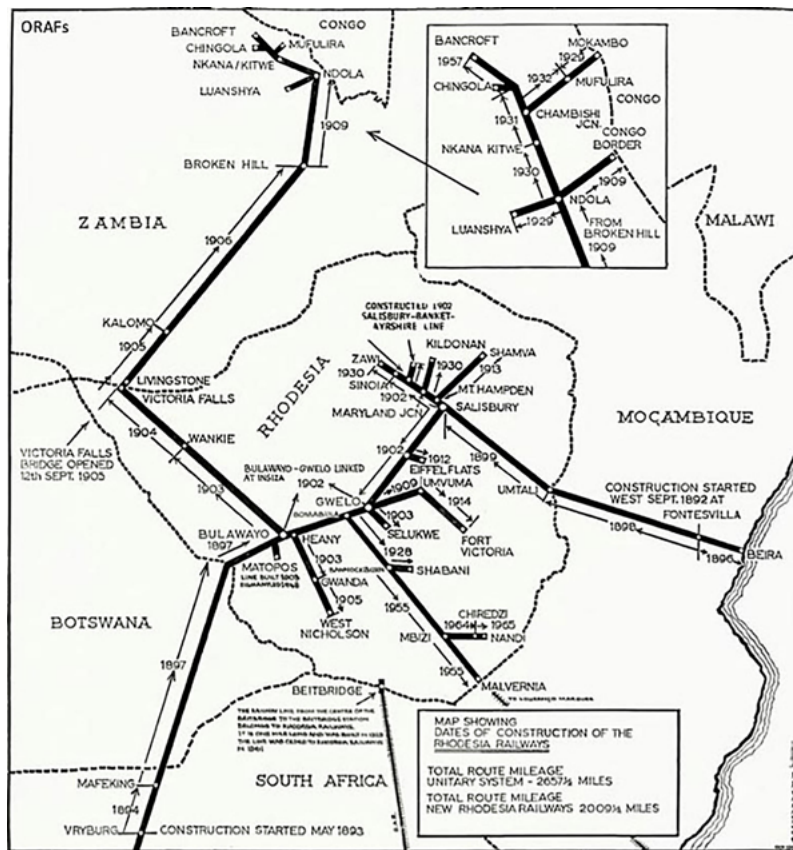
ORAFs

BANCROFT
CONGO
CHINGOLA
MUFULIRA
NKANA / KITWE
NDOLA
LUANSHYA
1909
BROKEN HILL

BANCROFT
1957
MOKAMBO
1929
1932
MUFULIRA
CHINGOLA
CONGO
CHAMBISHI JCN.
1931
CONGO BORDER
NKANA KITWE
1930
1909
NDOLA
LUANSHYA
1929
FROM BROKEN HILL
1909

MALAWI

ZAMBIA
1906
KALOMO
1905
LIVINGSTONE
VICTORIA FALLS
VICTORIA FALLS BRIDGE OPENED 12th SEPT. 1905
1904
WANKIE
1903
RHODESIA
BULAWAYO - GWELO LINKED AT INSIZA
1902
CONSTRUCTED 1902 SALISBURY-BANKET-AYRSHIRE LINE
KILDONAN
SHAMVA
ZAWI
1930
1913
1930
SINOIA
MT. HAMPDEN
1902
MARYLAND JCN.
SALISBURY
MOÇAMBIQUE
1902
1912
EIFFEL FLATS
1899
1909
UMVUMA
1914
GWELO
BONSABULA
1903
SELUKWE
FORT VICTORIA
UMTALI
CONSTRUCTION STARTED WEST SEPT. 1892 AT FONTESVILLA
1898
1896
BEIRA
BULAWAYO
1897
HEANY
1903
1928
SHABANI
MATOPOS
LINE BUILT 1903
GWANDA
1905
WEST NICHOLSON
1955
MBIZI
CHIREDZI
1964
1965
NANDI
1955
MALVERNIA
BOTSWANA
1897
BEITBRIDGE
MAP SHOWING DATES OF CONSTRUCTION OF THE RHODESIA RAILWAYS
TOTAL ROUTE MILEAGE UNITARY SYSTEM - 2657¼ MILES
TOTAL ROUTE MILEAGE NEW RHODESIA RAILWAYS 2009¼ MILES
SOUTH AFRICA
MAFEKING
1894
VRYBURG
CONSTRUCTION STARTED MAY 1893
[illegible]